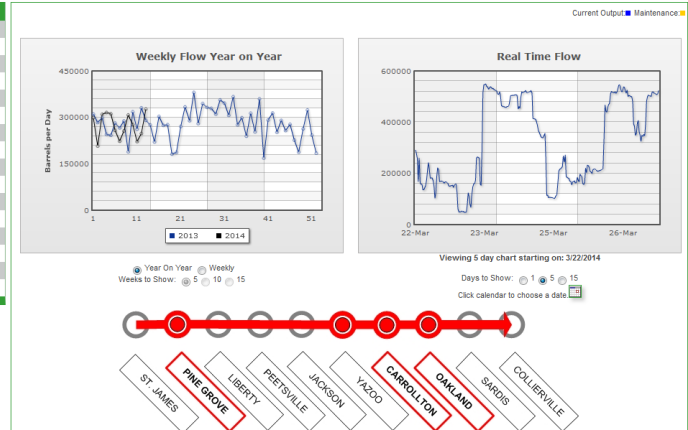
Current Output Maintenance

Weekly Flow Year on Year

450000
300000
150000
0
Barrels per Day
1 11 21 31 41 51

2013 2014

Real Time Flow

600000
400000
200000
0
22-Mar 23-Mar 25-Mar 26-Mar

Viewing 5 day chart starting on: 3/22/2014

Year On Year Weekly
Weeks to Show: 5 10 15

Days to Show: 1 5 15
Click calendar to choose a date.

ST. JAMES
PINE GROVE
LIBERTY
PEETSVILLE
JACKSON
YAZOO
CARROLLTON
OAKLAND
SARDIS
COLLIERVILLE